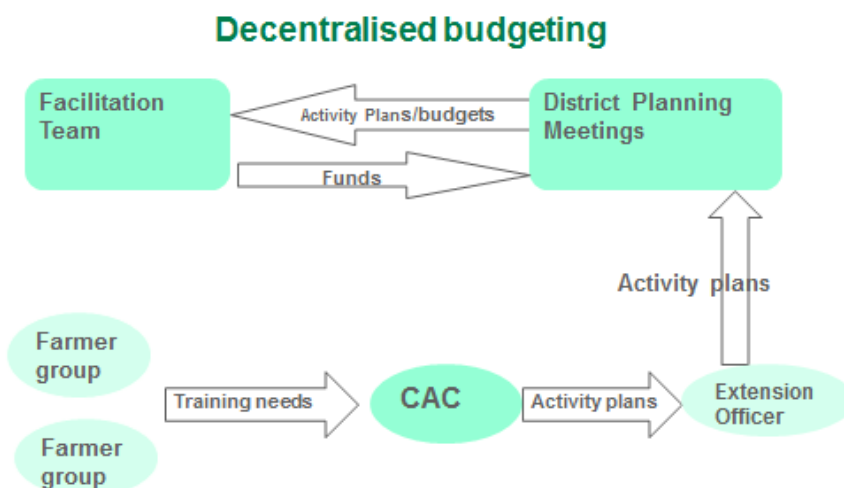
Decentralised budgeting

Facilitation Team

Activity Plans/budgets

District Planning Meetings

Funds

Activity plans

Farmer group

Training needs

CAC

Activity plans

Extension Officer

Farmer group